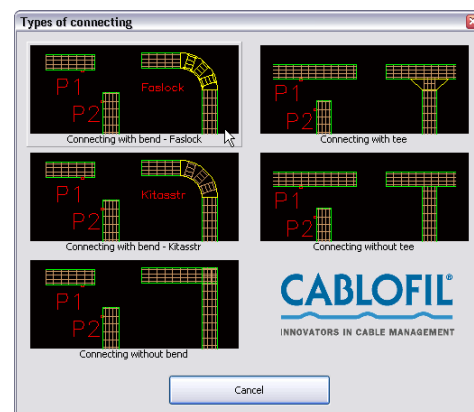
Types of connecting

P1
P2
Faslock
Connecting with bend - Faslock

P1
P2
Connecting with tee

P1
P2
Kitasstr
Connecting with bend - Kitasstr

P1
P2
Connecting without tee

P1
P2
Connecting without bend

CABLOFIL
INNOVATORS IN CABLE MANAGEMENT

Cancel